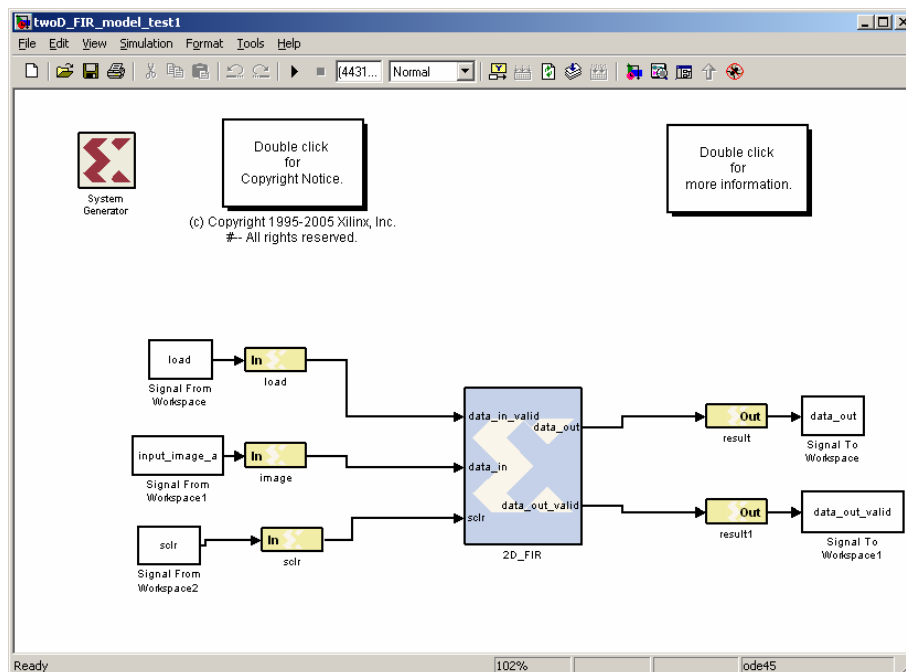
twoD_FIR_model_test1

File Edit View Simulation Format Tools Help

(4431... Normal

System Generator

Double click for Copyright Notice.

(c) Copyright 1995-2005 Xilinx, Inc. #-- All rights reserved.

Double click for more information.

load

Signal From Workspace

In

load

input_image_a

Signal From Workspace1

In

image

sclr

Signal From Workspace2

In

sclr

data_in_valid

data_out

data_in

sclr

data_out_valid

2D_FIR

Out

result

data_out

Signal To Workspace

Out

result1

data_out_valid

Signal To Workspace1

Ready

102%

ode45